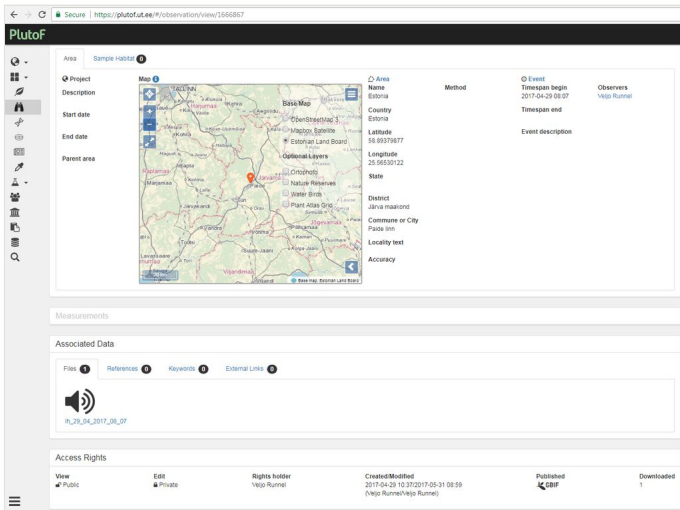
Secure | https://plutof.ut.ee/#/observation/view/1666867

PlutoF

Area Sample Habitat 0

Project
Description
Start date
End date
Parent area

Map

TALLINN
Rapla
Järva
Paide
Viljandi

Base Map
OpenStreetMap 3
Mapbox Satellite
Estonian Land Board
Optional Layers
Ortophoto
Nature Reserves
Water Birds
Plant Atlas Grid

Base map: Estonian Land Board

Area
Name
Estonia
Country
Estonia
Latitude
58.89379677
Longitude
25.56530122
State
District
Järva maakond
Commune or City
Paide linn
Locality text
Accuracy

Method

Event
Timespan begin
2017-04-29 08:07
Timespan end
Event description

Observers
Veljo Runnel

Measurements

Associated Data

Files 1 References 0 Keywords 0 External Links 0

h_29_04_2017_08_07

Access Rights

View
Public

Edit
Private

Rights holder
Veljo Runnel

Created/Modified
2017-04-29 10:37/2017-05-31 08:59
(Veljo Runnel/Veljo Runnel)

Published
GBIF

Downloaded
1